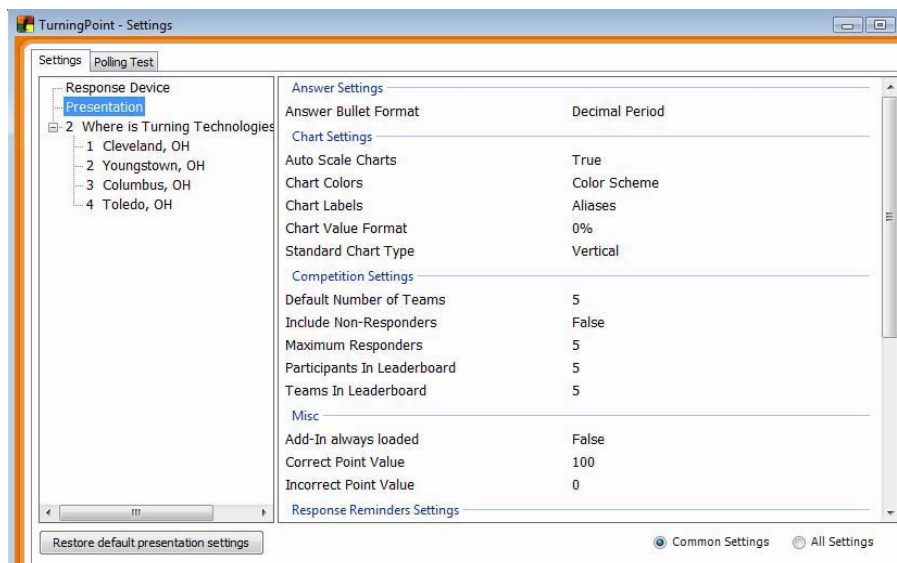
TurningPoint - Settings

Settings Polling Test

Response Device
Presentation
2 Where is Turning Technologies
1 Cleveland, OH
2 Youngstown, OH
3 Columbus, OH
4 Toledo, OH

Answer Settings
Answer Bullet Format Decimal Period
Chart Settings
Auto Scale Charts True
Chart Colors Color Scheme
Chart Labels Aliases
Chart Value Format 0%
Standard Chart Type Vertical
Competition Settings
Default Number of Teams 5
Include Non-Responders False
Maximum Responders 5
Participants In Leaderboard 5
Teams In Leaderboard 5
Misc
Add-In always loaded False
Correct Point Value 100
Incorrect Point Value 0
Response Reminders Settings

Restore default presentation settings

Common Settings All Settings